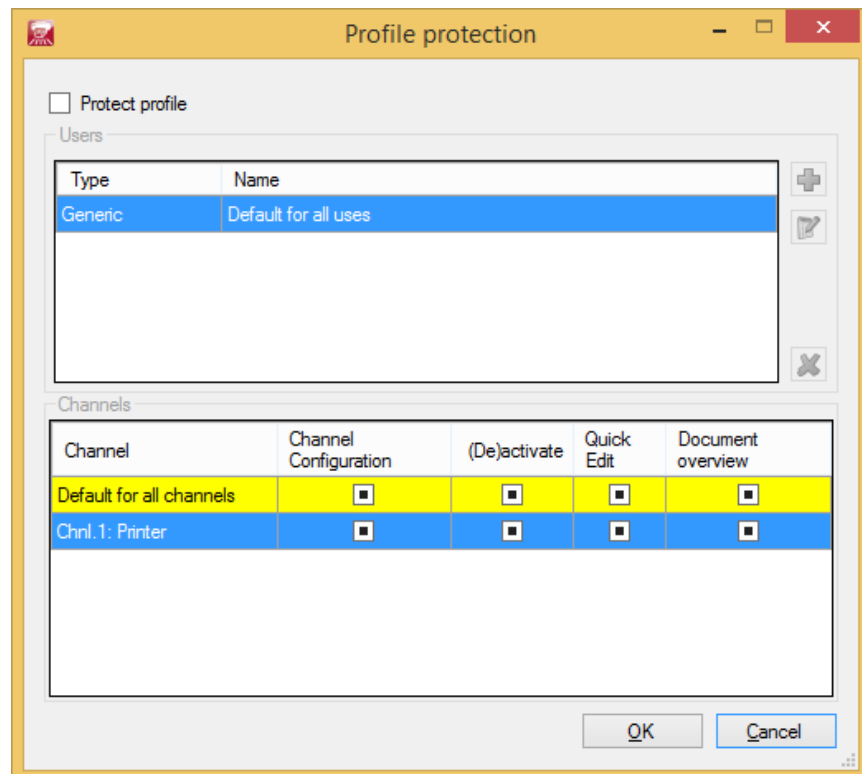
Profile protection

Protect profile

Users

| Type | Name |
|---|---|
| Generic | Default for all uses |

Channels

| Channel | Channel Configuration | (De)activate | Quick Edit | Document overview |
|---|---|---|---|---|
| Default for all channels | ■ | ■ | ■ | ■ |
| Chnl.1: Printer | ■ | ■ | ■ | ■ |

OK Cancel